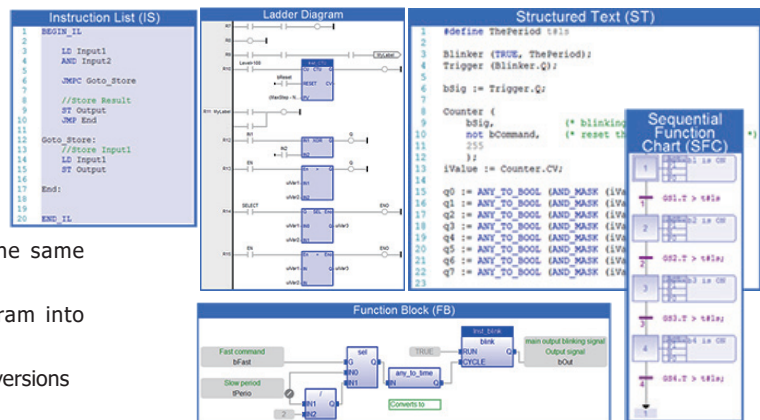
Instruction List (IS)
1 BEGIN_IL
2
3 LD Input1
4 AND Input2
5
6 JMPC Goto_Store
7
8 //Store Result
9 ST Output
10 JMP End
11
12 Goto_Store:
13 //Store Input1
14 LD Input1
15 ST Output
16
17 End:
18
19
20 END_IL

Ladder Diagram

Structured Text (ST)
1 #define ThePeriod t#1s
2
3 Blinker (TRUE, ThePeriod);
4 Trigger (Blinker.Q);
5
6 bSig := Trigger.Q;
7
8 Counter (
9 bSig, (* blinking
10 not bCommand, (* reset th
11 255
12 );
13 iValue := Counter.CV;
14
15 q0 := ANY_TO_BOOL (AND_MASK (iVa
16 q1 := ANY_TO_BOOL (AND_MASK (iVa
17 q2 := ANY_TO_BOOL (AND_MASK (iVa
18 q3 := ANY_TO_BOOL (AND_MASK (iVa
19 q4 := ANY_TO_BOOL (AND_MASK (iVa
20 q5 := ANY_TO_BOOL (AND_MASK (iVa
21 q6 := ANY_TO_BOOL (AND_MASK (iVa
22 q7 := ANY_TO_BOOL (AND_MASK (iVa

Sequential Function Chart (SFC)
1
GS1.T > t#1s
2
GS2.T > t#1s;
3
GS3.T > t#1s;
4
GS4.T > t#1s;
1

Function Block (FB)
Fast command
bFast
Slow period
tPerio
sel
G
IN0
IN1
any_to_time
IN
Converts to
TRUE
Inst_blink
blink
RUN
CYCLE
Q
main output blinking signal
Output signal
bOut
2
IN1
IN2

he same
ram into
versions